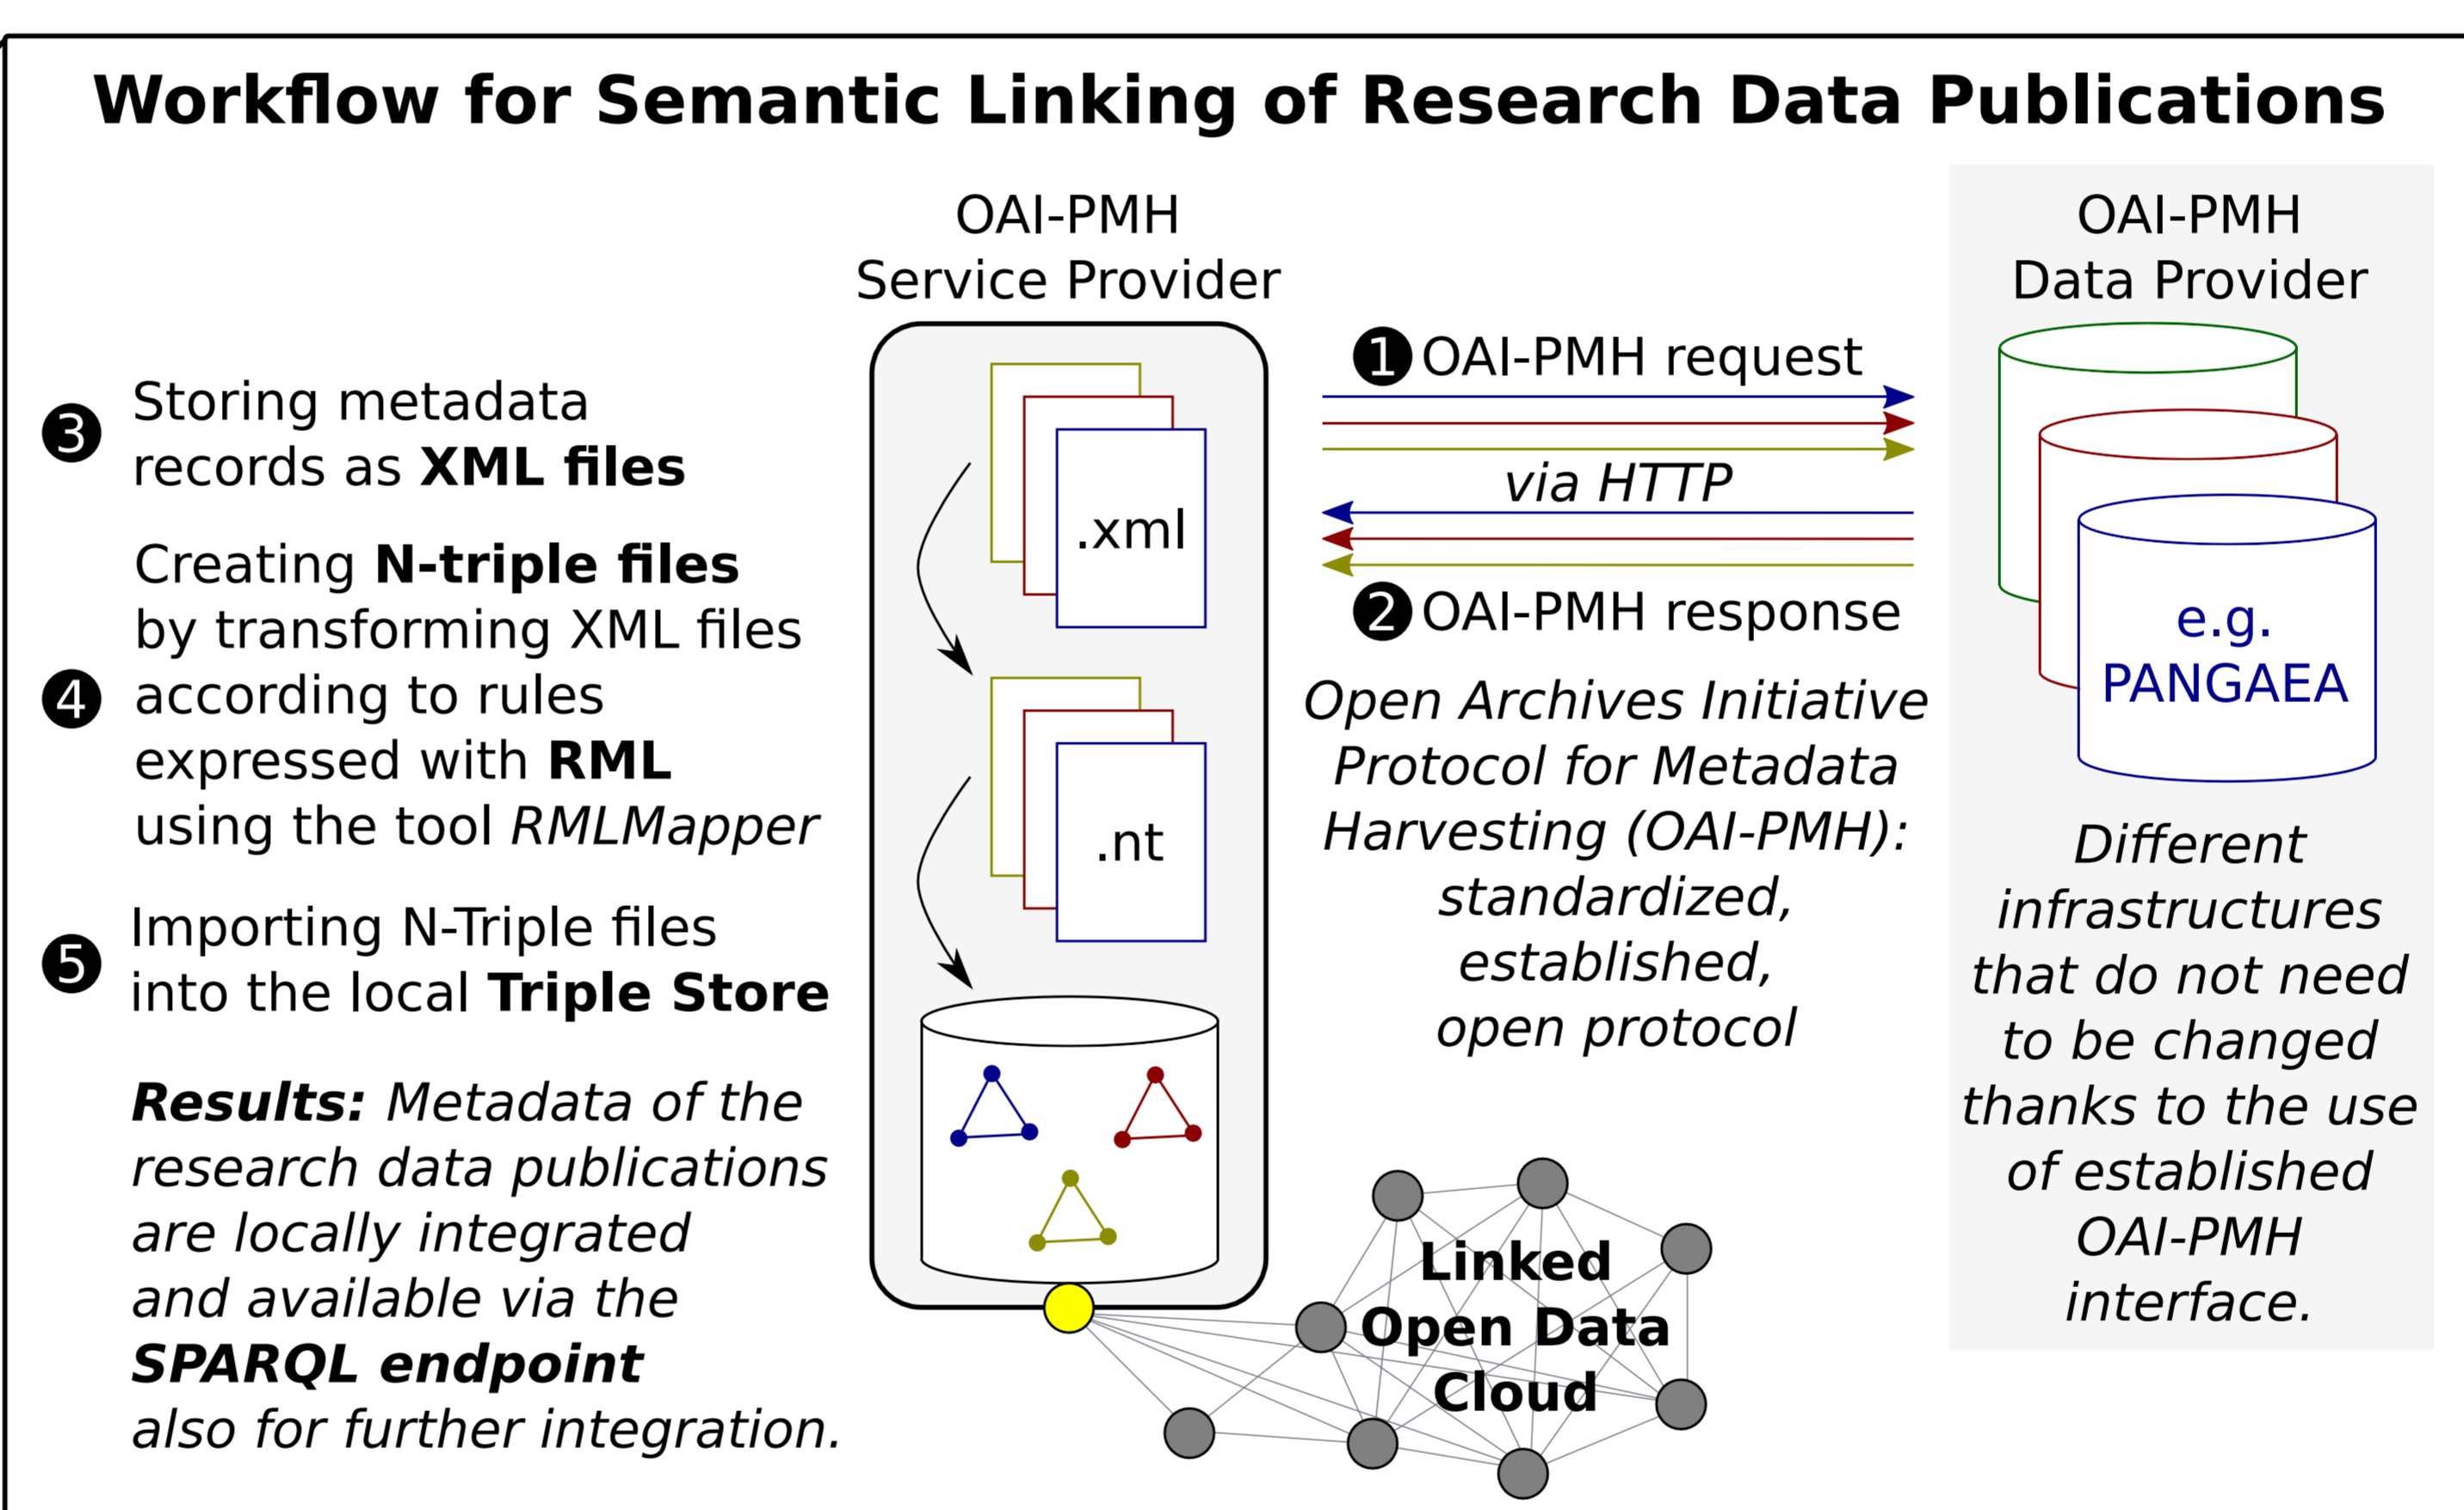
**Workflow for Semantic Linking of Research Data Publications**

OAI-PMH
Service Provider

OAI-PMH
Data Provider

❸ Storing metadata records as **XML files**

❹ Creating **N-triple files** by transforming XML files according to rules expressed with **RML** using the tool *RMLMapper*

❺ Importing N-Triple files into the local **Triple Store**

***Results:*** *Metadata of the research data publications are locally integrated and available via the* ***SPARQL endpoint*** *also for further integration.*

.xml

.nt

❶ OAI-PMH request

*via HTTP*

❷ OAI-PMH response

*Open Archives Initiative Protocol for Metadata Harvesting (OAI-PMH): standardized, established, open protocol*

e.g.
PANGAEA

*Different infrastructures that do not need to be changed thanks to the use of established OAI-PMH interface.*

**Linked Open Data Cloud**